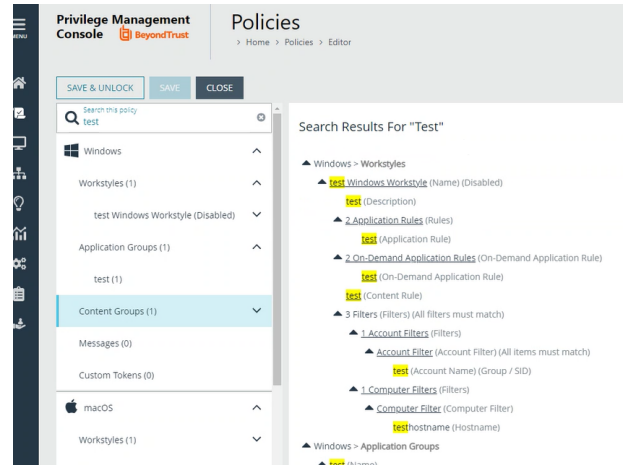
MENU

Privilege Management Console BeyondTrust

Policies

> Home > Policies > Editor

SAVE & UNLOCK SAVE CLOSE

Search this policy
test

Windows

Workstyles (1)

test Windows Workstyle (Disabled)

Application Groups (1)

test (1)

Content Groups (1)

Messages (0)

Custom Tokens (0)

macOS

Workstyles (1)

Search Results For "Test"

Windows > Workstyles

test Windows Workstyle (Name) (Disabled)

test (Description)

2 Application Rules (Rules)

test (Application Rule)

2 On-Demand Application Rules (On-Demand Application Rule)

test (On-Demand Application Rule)

test (Content Rule)

3 Filters (Filters) (All filters must match)

1 Account Filters (Filters)

Account Filter (Account Filter) (All items must match)

test (Account Name) (Group / SID)

1 Computer Filters (Filters)

Computer Filter (Computer Filter)

testhostname (Hostname)

Windows > Application Groups

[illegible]